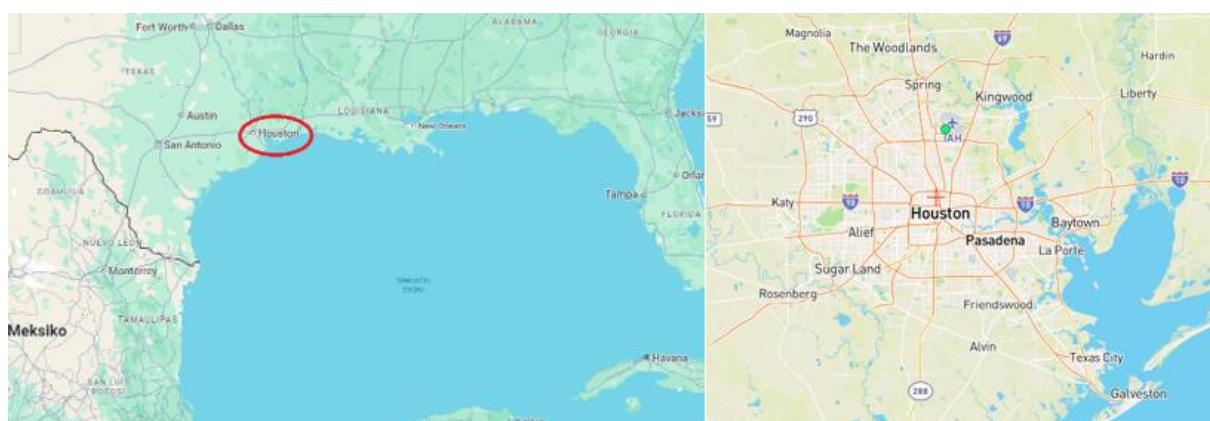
Fort Worth Dallas
ALABAMA
GEORGIA
TEXAS
Austin
Houston
LOUISIANA
New Orleans
Jacks
San Antonio
Orlan
Tampa
FLORIDA
COAHUILA
NUEVO LEÓN
Monterrey
Meksiko
TAMAULIPAS
SAN LUIS POTOSÍ
Havana
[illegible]

Magnolia
The Woodlands
45
Hardin
Spring
Kingwood
Liberty
59
290
IAH
10
Katy
10
Houston
10
Baytown
Alief
Pasadena
La Porte
Sugar Land
Rosenberg
Friendswood
Alvin
Texas City
288
Galveston